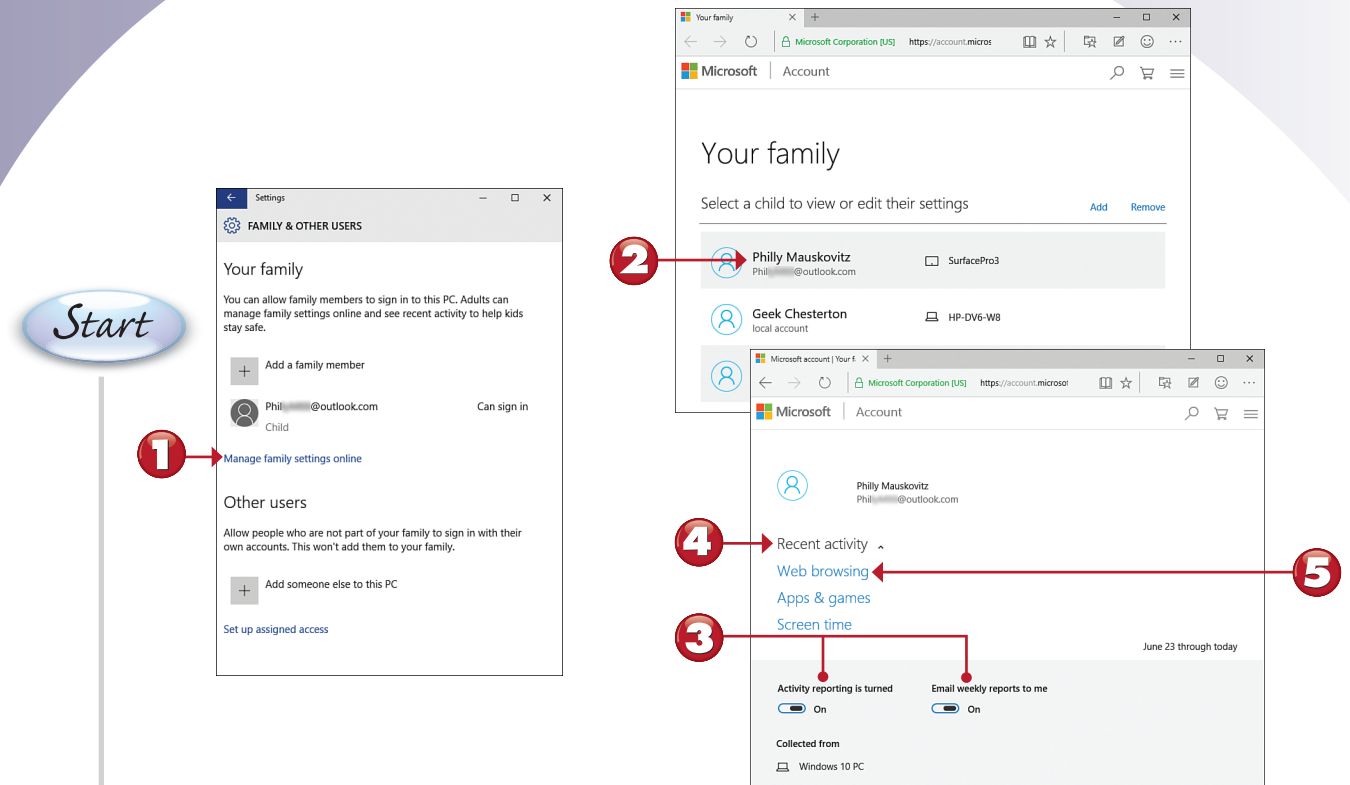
Start

Settings

FAMILY & OTHER USERS

Your family

You can allow family members to sign in to this PC. Adults can manage family settings online and see recent activity to help kids stay safe.

Add a family member

Phil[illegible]@outlook.com Can sign in
Child

1

Manage family settings online

Other users

Allow people who are not part of your family to sign in with their own accounts. This won't add them to your family.

Add someone else to this PC

Set up assigned access

Your family

Microsoft Corporation [US] https://account.micros

Microsoft | Account

Your family

Select a child to view or edit their settings Add Remove

2

Philly Mauskovitz
Phil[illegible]@outlook.com
SurfacePro3

Geek Chesterton
local account
HP-DV6-W8

Microsoft account | Your f

Microsoft Corporation [US] https://account.microso

Microsoft | Account

Philly Mauskovitz
Phil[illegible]@outlook.com

4

Recent activity

Web browsing

5

Apps & games

3

Screen time

June 23 through today

Activity reporting is turned
On

Email weekly reports to me
On

Collected from

Windows 10 PC